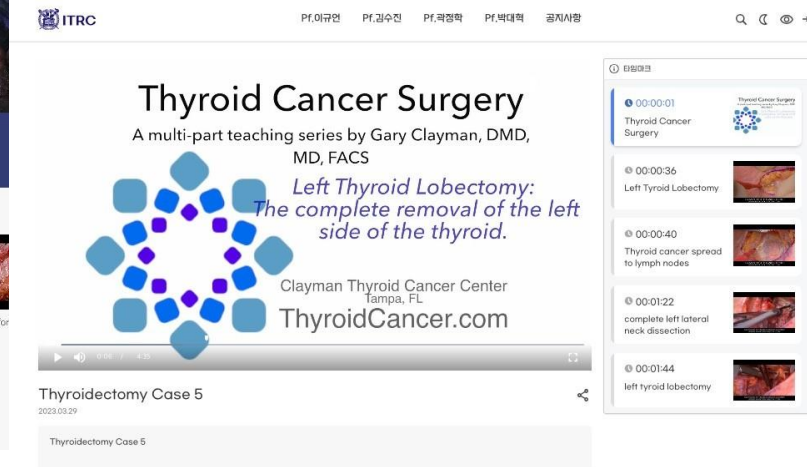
ITRC

Pf.이규언 Pf.김수진 Pf.곽정학 Pf.박대혁 공지사항

Thyroid Cancer Surgery

A multi-part teaching series by Gary Clayman, DMD, MD, FACS

Left Thyroid Lobectomy: The complete removal of the left side of the thyroid.

Clayman Thyroid Cancer Center
Tampa, FL
ThyroidCancer.com

0:00 / 4:35

Thyroidectomy Case 5

2023.03.29

Thyroidectomy Case 5

타임마크

00:00:01
Thyroid Cancer Surgery

00:00:36
Left Tyroid Lobectomy

00:00:40
Thyroid cancer spread to lymph nodes

00:01:22
complete left lateral neck dissection

00:01:44
left tyroid lobectomy